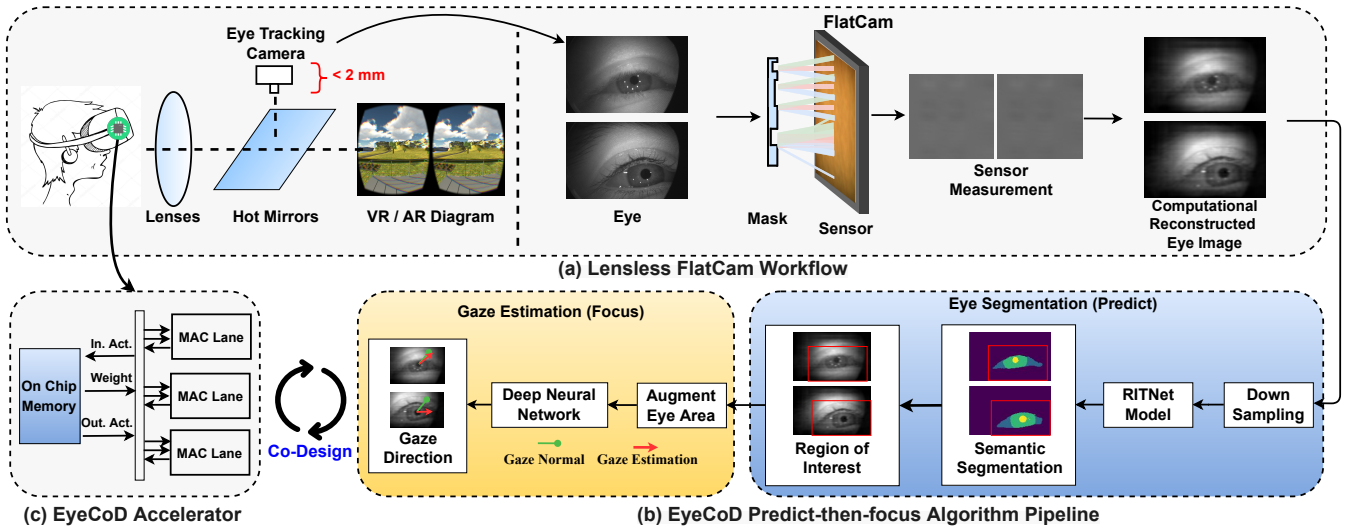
Eye Tracking Camera

< 2 mm

Lenses

Hot Mirrors

VR / AR Diagram

FlatCam

Eye

Mask

Sensor

Sensor Measurement

Computational Reconstructed Eye Image

(a) Lensless FlatCam Workflow

In. Act.

Weight

Out. Act.

On Chip Memory

MAC Lane

MAC Lane

MAC Lane

Co-Design

(c) EyeCoD Accelerator

Gaze Estimation (Focus)

Gaze Direction

Deep Neural Network

Augment Eye Area

Gaze Normal

Gaze Estimation

Eye Segmentation (Predict)

Region of Interest

Semantic Segmentation

RITNet Model

Down Sampling

(b) EyeCoD Predict-then-focus Algorithm Pipeline